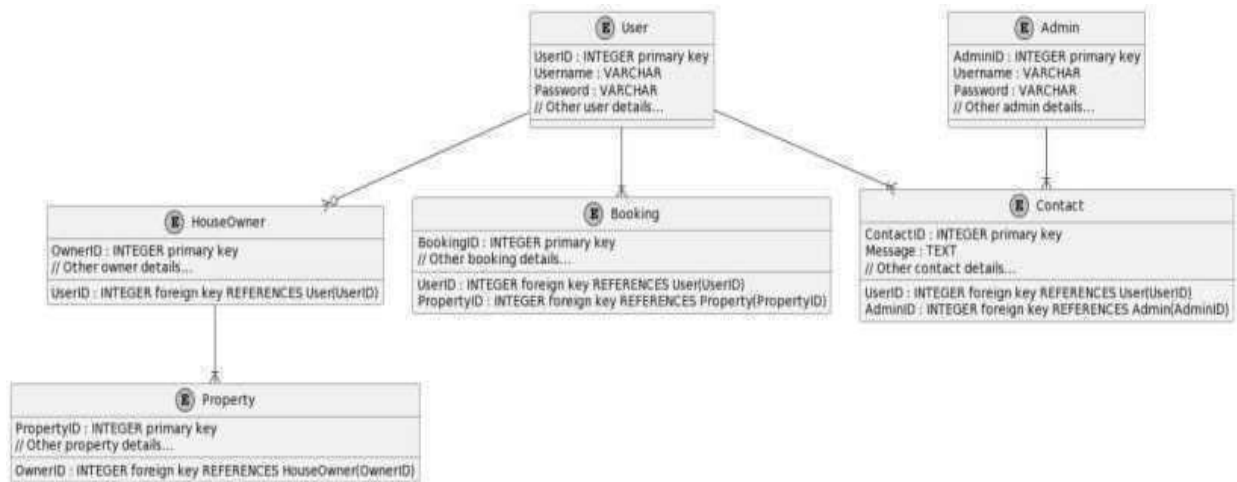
E User

UserID : INTEGER primary key
Username : VARCHAR
Password : VARCHAR
// Other user details...

E Admin

AdminID : INTEGER primary key
Username : VARCHAR
Password : VARCHAR
// Other admin details...

E HouseOwner

OwnerID : INTEGER primary key
// Other owner details...

UserID : INTEGER foreign key REFERENCES User(UserID)

E Booking

BookingID : INTEGER primary key
// Other booking details...

UserID : INTEGER foreign key REFERENCES User(UserID)
PropertyID : INTEGER foreign key REFERENCES Property(PropertyID)

E Contact

ContactID : INTEGER primary key
Message : TEXT
// Other contact details...

UserID : INTEGER foreign key REFERENCES User(UserID)
AdminID : INTEGER foreign key REFERENCES Admin(AdminID)

E Property

PropertyID : INTEGER primary key
// Other property details...

OwnerID : INTEGER foreign key REFERENCES HouseOwner(OwnerID)